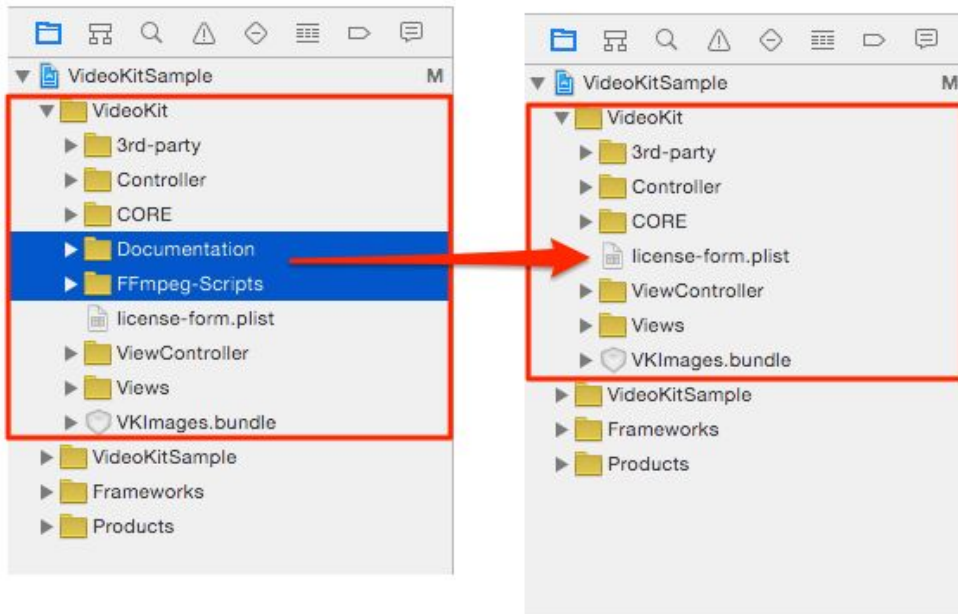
VideoKitSample M
VideoKit
3rd-party
Controller
CORE
Documentation
FFmpeg-Scripts
license-form.plist
ViewController
Views
VKImages.bundle
VideoKitSample
Frameworks
Products

VideoKitSample M
VideoKit
3rd-party
Controller
CORE
license-form.plist
ViewController
Views
VKImages.bundle
VideoKitSample
Frameworks
Products